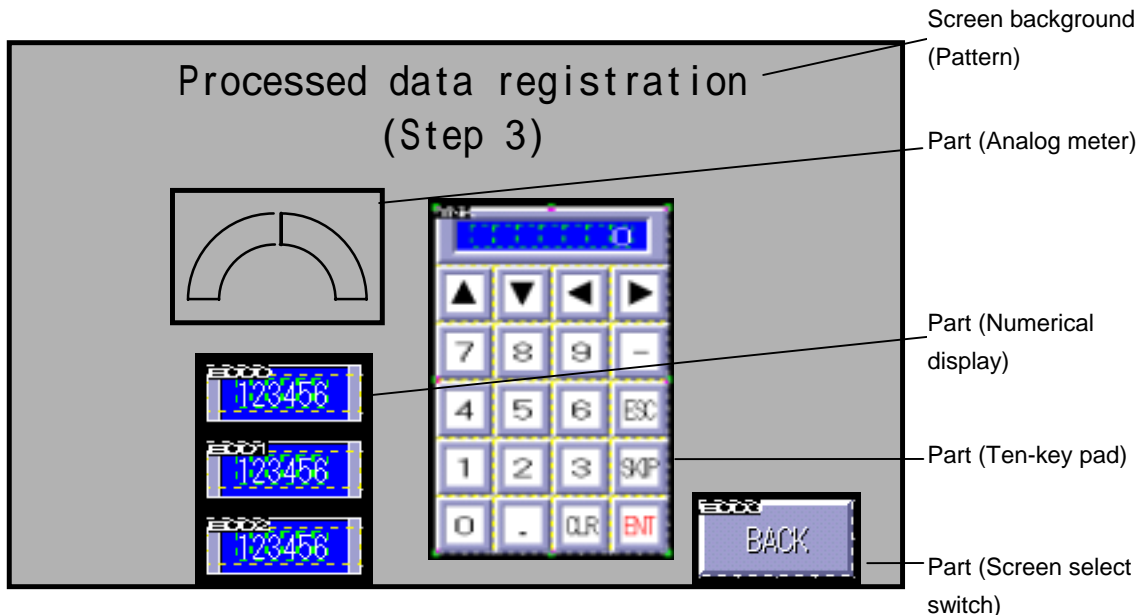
Processed data registration
(Step 3)

Screen background (Pattern)

Part (Analog meter)

0

▲ ▼ ◀ ▶

7 8 9 –

4 5 6 ESC

1 2 3 SKIP

0 . CLR ENT

123456

123456

123456

BACK

Part (Numerical display)

Part (Ten-key pad)

Part (Screen select switch)